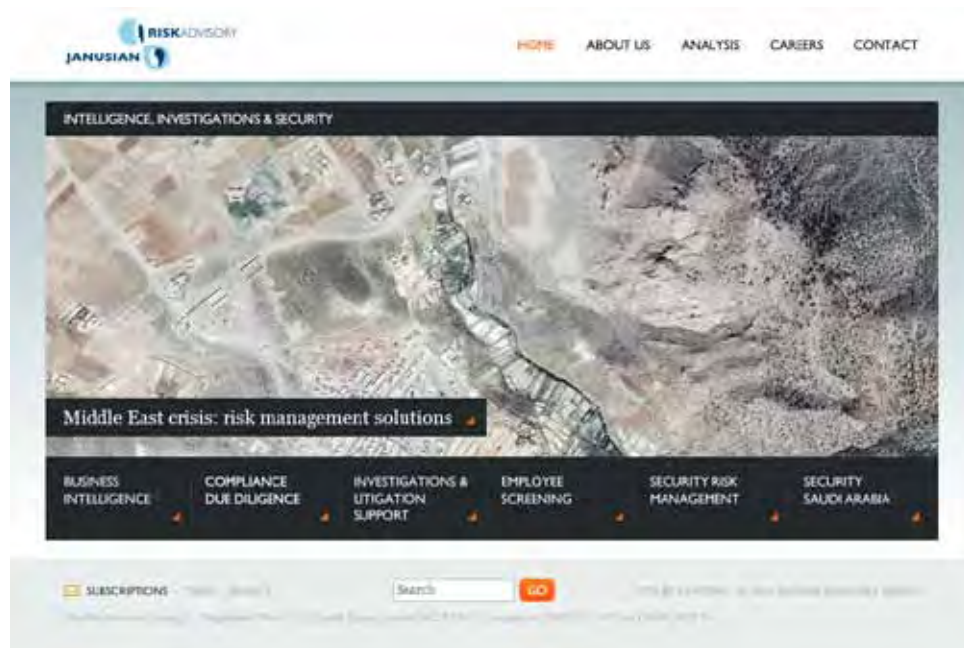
RISKADVISORY
JANUSIAN

HOME ABOUT US ANALYSIS CAREERS CONTACT

INTELLIGENCE, INVESTIGATIONS & SECURITY

Middle East crisis: risk management solutions

BUSINESS INTELLIGENCE

COMPLIANCE DUE DILIGENCE

INVESTIGATIONS & LITIGATION SUPPORT

EMPLOYEE SCREENING

SECURITY RISK MANAGEMENT

SECURITY SAUDI ARABIA

SUBSCRIPTIONS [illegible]

Search GO

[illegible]

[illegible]